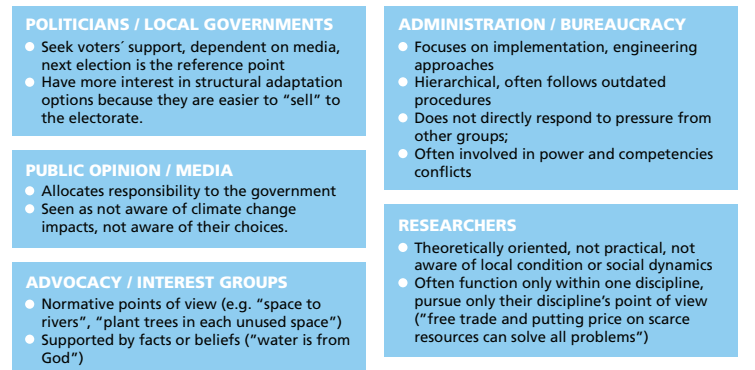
POLITICIANS / LOCAL GOVERNMENTS
- Seek voters´ support, dependent on media, next election is the reference point
- Have more interest in structural adaptation options because they are easier to "sell" to the electorate.

PUBLIC OPINION / MEDIA
- Allocates responsibility to the government
- Seen as not aware of climate change impacts, not aware of their choices.

ADVOCACY / INTEREST GROUPS
- Normative points of view (e.g. "space to rivers", "plant trees in each unused space")
- Supported by facts or beliefs ("water is from God")

ADMINISTRATION / BUREAUCRACY
- Focuses on implementation, engineering approaches
- Hierarchical, often follows outdated procedures
- Does not directly respond to pressure from other groups;
- Often involved in power and competencies conflicts

RESEARCHERS
- Theoretically oriented, not practical, not aware of local condition or social dynamics
- Often function only within one discipline, pursue only their discipline's point of view ("free trade and putting price on scarce resources can solve all problems")